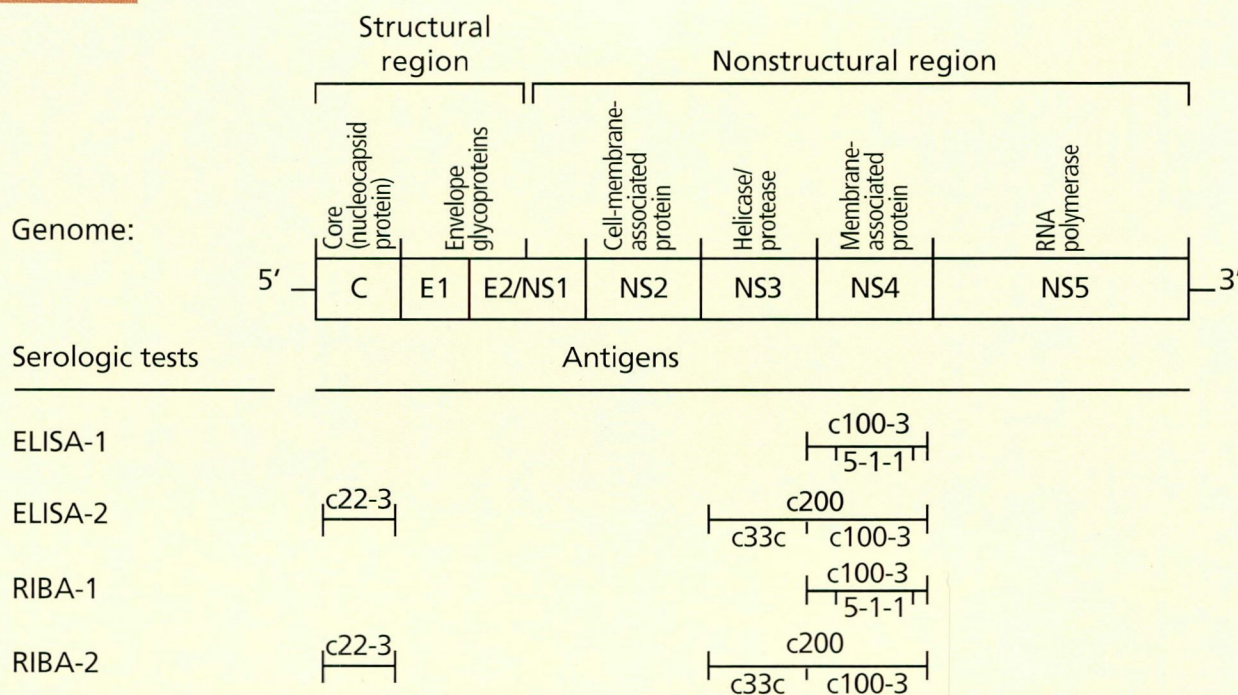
Structural region

Nonstructural region

Core (nucleocapsid protein)

Envelope glycoproteins

Cell-membrane-associated protein

Helicase/ protease

Membrane-associated protein

RNA polymerase

Genome:

5′

C

E1

E2/NS1

NS2

NS3

NS4

NS5

3′

Serologic tests

Antigens

ELISA-1

c100-3

5-1-1

ELISA-2

c22-3

c200

c33c

c100-3

RIBA-1

c100-3

5-1-1

RIBA-2

c22-3

c200

c33c

c100-3